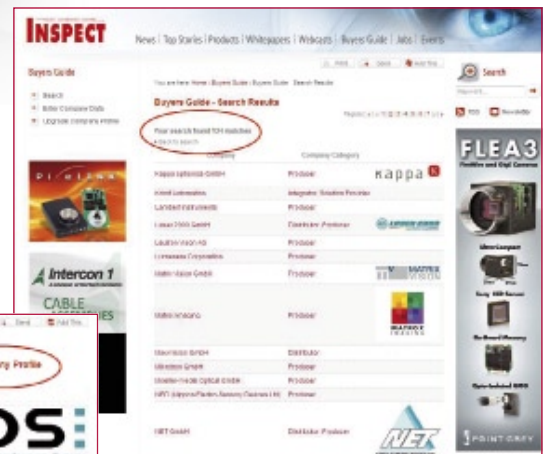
INSPECT

News | Top Stories | Products | Whitepapers | Webcasts | Buyers Guide | Jobs | Events

Buyers Guide

Search
Enter Company Data
Upgrade Company Profile

Print | Send | Add This

Search

RSS | Newsletter

You are here: Home | Buyers Guide | Buyers Guide - Search Results

Buyers Guide - Search Results

Your search found 104 matches

| Company | Company Category |
|---|---|
| Kappa optronics GmbH | Producer |
| Kithill Automation | Integrator, Solution Provider |
| Landesk Instruments | Producer |
| Laser 2000 GmbH | Distributor, Producer |
| Lauther Vision AG | Producer |
| Lumenera Corporation | Producer |
| Matrix Vision GmbH | Producer |
| Matrox Imaging | Producer |
| Maurmann GmbH | Distributor |
| Mikrotron GmbH | Producer |
| Moeller-Wedel Optical GmbH | Producer |
| NIPT (Nippon Pattern Sensory Devices Ltd) | Producer |
| NET GmbH | Distributor, Producer |

Kappa

MATRIX VISION

MATROX IMAGING

NET

Intercon 1

CABLE ACCESSORIES

FLEA3

POINT GREY

Send | Add This

ry Profile

DS